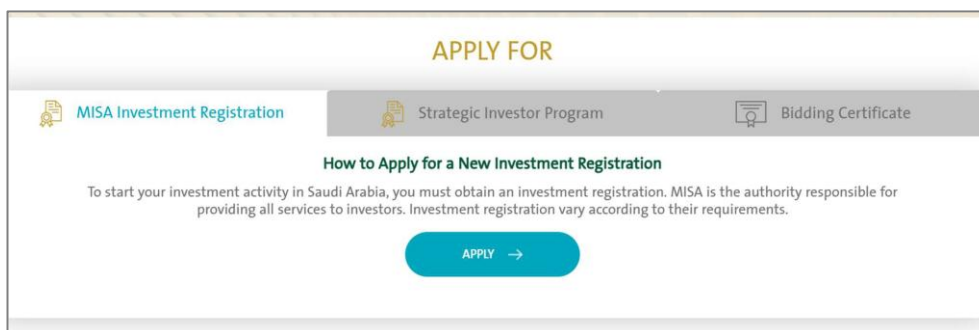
APPLY FOR

MISA Investment Registration

Strategic Investor Program

Bidding Certificate

How to Apply for a New Investment Registration

To start your investment activity in Saudi Arabia, you must obtain an investment registration. MISA is the authority responsible for providing all services to investors. Investment registration vary according to their requirements.

APPLY →